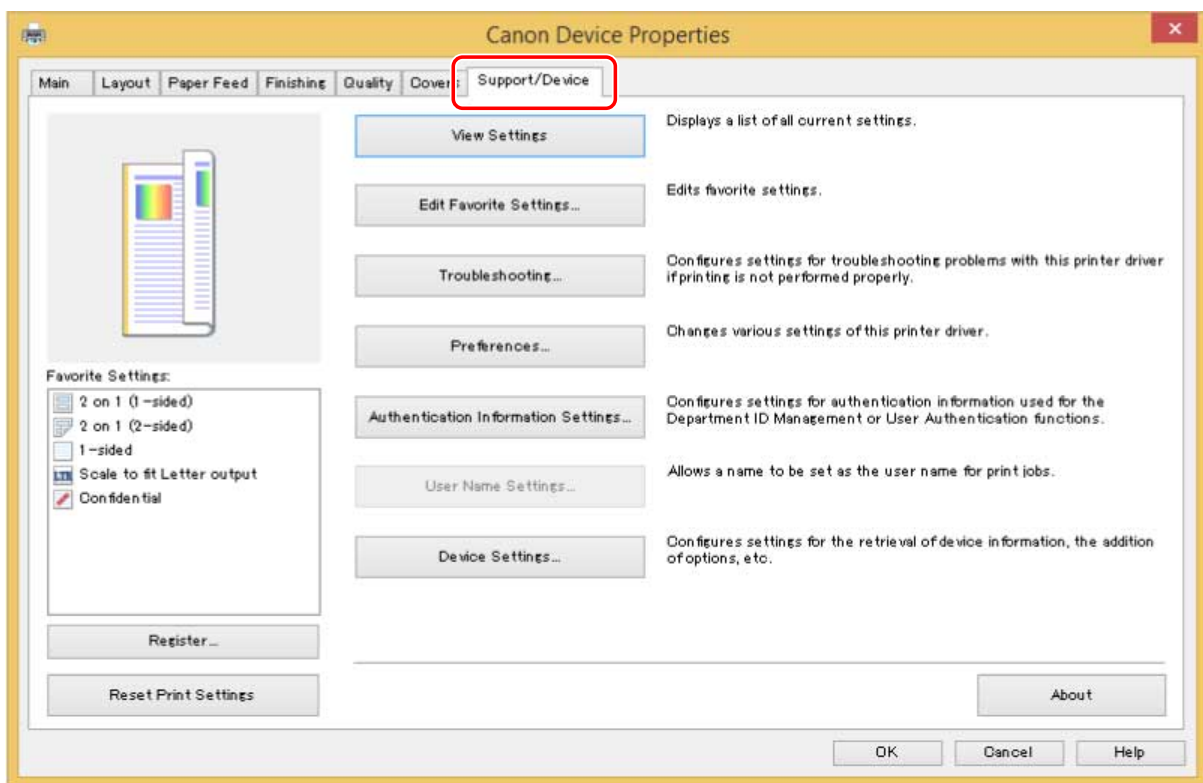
Canon Device Properties

Main | Layout | Paper Feed | Finishing | Quality | Cover | Support/Device

View Settings
Displays a list of all current settings.

Edit Favorite Settings...
Edits favorite settings.

Troubleshooting...
Configures settings for troubleshooting problems with this printer driver if printing is not performed properly.

Preferences...
Changes various settings of this printer driver.

Authentication Information Settings...
Configures settings for authentication information used for the Department ID Management or User Authentication functions.

User Name Settings...
Allows a name to be set as the user name for print jobs.

Device Settings...
Configures settings for the retrieval of device information, the addition of options, etc.

Favorite Settings:
2 on 1 (1-sided)
2 on 1 (2-sided)
1-sided
Scale to fit Letter output
Confidential

Register...

Reset Print Settings

About

OK
Cancel
Help